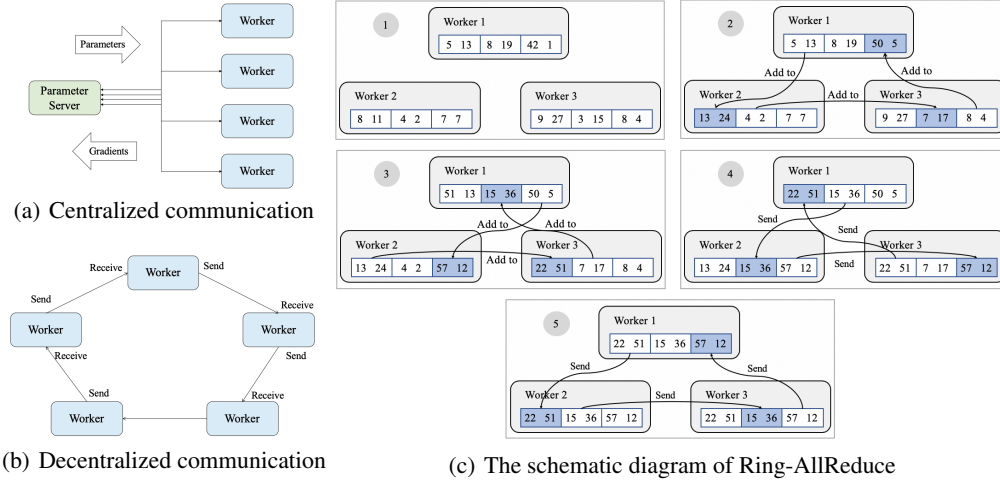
Parameters

Parameter Server

Gradients

Worker

Worker

Worker

Worker

(a) Centralized communication

Receive Worker Send

Send Receive

Worker Worker

Receive Send

Send Receive

Worker Worker

(b) Decentralized communication

1

Worker 1

5 13 8 19 42 1

Worker 2

8 11 4 2 7 7

Worker 3

9 27 3 15 8 4

2

Worker 1

5 13 8 19 50 5

Add to

Add to

Add to

Worker 2

13 24 4 2 7 7

Worker 3

9 27 7 17 8 4

3

Worker 1

51 13 15 36 50 5

Add to

Add to

Add to

Worker 2

13 24 4 2 57 12

Worker 3

22 51 7 17 8 4

4

Worker 1

22 51 15 36 50 5

Send

Send

Send

Worker 2

13 24 15 36 57 12

Worker 3

22 51 7 17 57 12

5

Worker 1

22 51 15 36 57 12

Send

Send

Send

Worker 2

22 51 15 36 57 12

Worker 3

22 51 15 36 57 12

(c) The schematic diagram of Ring-AllReduce